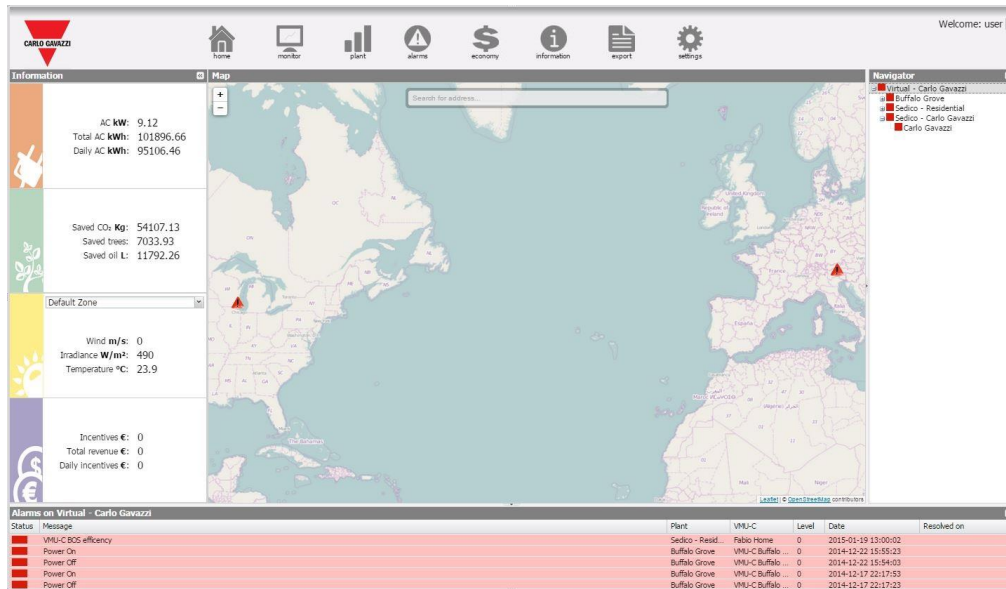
CARLO GAVAZZI

home monitor plant alarms economy information export settings

Welcome: user

Information

AC kW: 9.12
Total AC kWh: 101896.66
Daily AC kWh: 95106.46

Saved CO₂ Kg: 54107.13
Saved trees: 7033.93
Saved oil L: 11792.26

Default Zone

Wind m/s: 0
Irradiance W/m²: 490
Temperature °C: 23.9

Incentives €: 0
Total revenue €: 0
Daily incentives €: 0

Map

Search for address...

Leaflet | © OpenStreetMap contributors

Navigator

Virtual - Carlo Gavazzi
Buffalo Grove
Sedico - Residential
Sedico - Carlo Gavazzi
Carlo Gavazzi

Alarms on Virtual - Carlo Gavazzi

| Status | Message | Plant | VMU-C | Level | Date | Resolved on |
|---|---|---|---|---|---|---|
| | VMU-C BOS efficency | Sedico - Resid... | Fabio Home | 0 | 2015-01-19 13:00:02 | |
| | Power On | Buffalo Grove | VMU-C Buffalo ... | 0 | 2014-12-22 15:55:23 | |
| | Power Off | Buffalo Grove | VMU-C Buffalo ... | 0 | 2014-12-22 15:54:03 | |
| | Power On | Buffalo Grove | VMU-C Buffalo ... | 0 | 2014-12-17 22:17:53 | |
| | Power Off | Buffalo Grove | VMU-C Buffalo ... | 0 | 2014-12-17 22:17:23 | |